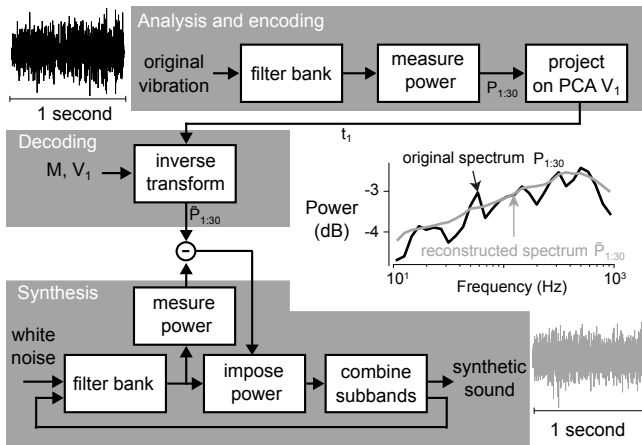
1 second

Analysis and encoding

original vibration

filter bank

measure power

$P_{1:30}$

project on PCA $V_1$

$t_1$

Decoding

M, $V_1$

inverse transform

$\tilde{P}_{1:30}$

original spectrum $P_{1:30}$

Power (dB)

-3

-4

reconstructed spectrum $\tilde{P}_{1:30}$

$10^1$

$10^3$

Frequency (Hz)

Synthesis

mesure power

white noise

filter bank

impose power

combine subbands

synthetic sound

1 second